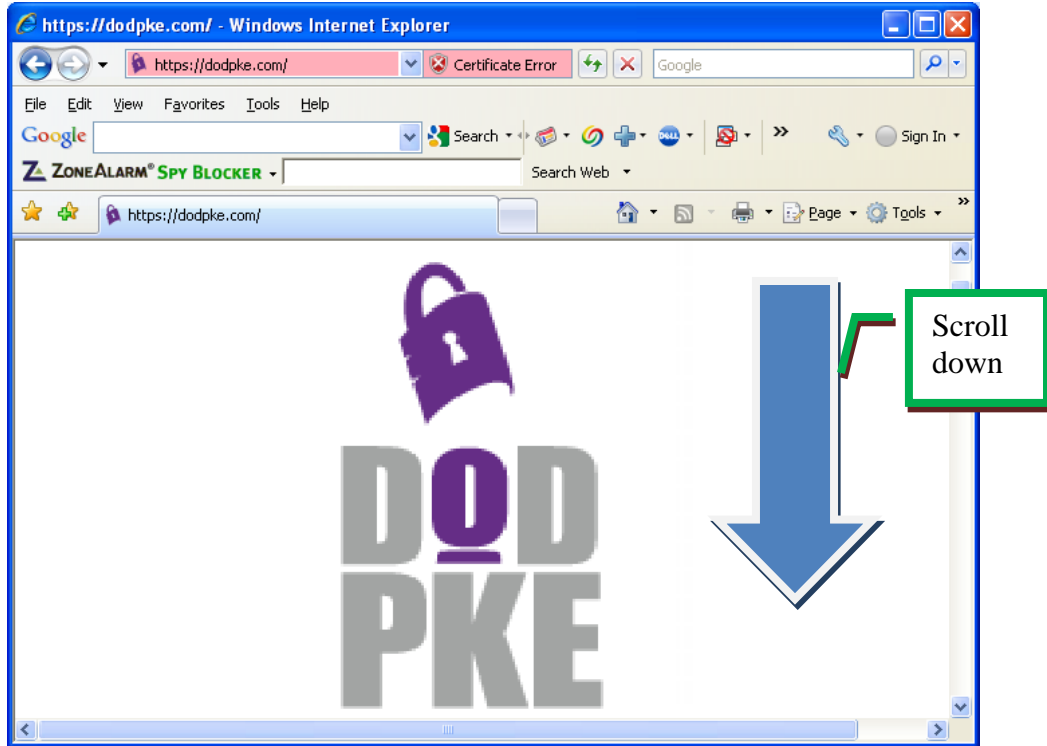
https://dodpke.com/ - Windows Internet Explorer

https://dodpke.com/ Certificate Error Google

File Edit View Favorites Tools Help

Google Search Sign In

ZoneAlarm® Spy Blocker Search Web

https://dodpke.com/ Page Tools

DOD PKE

Scroll down